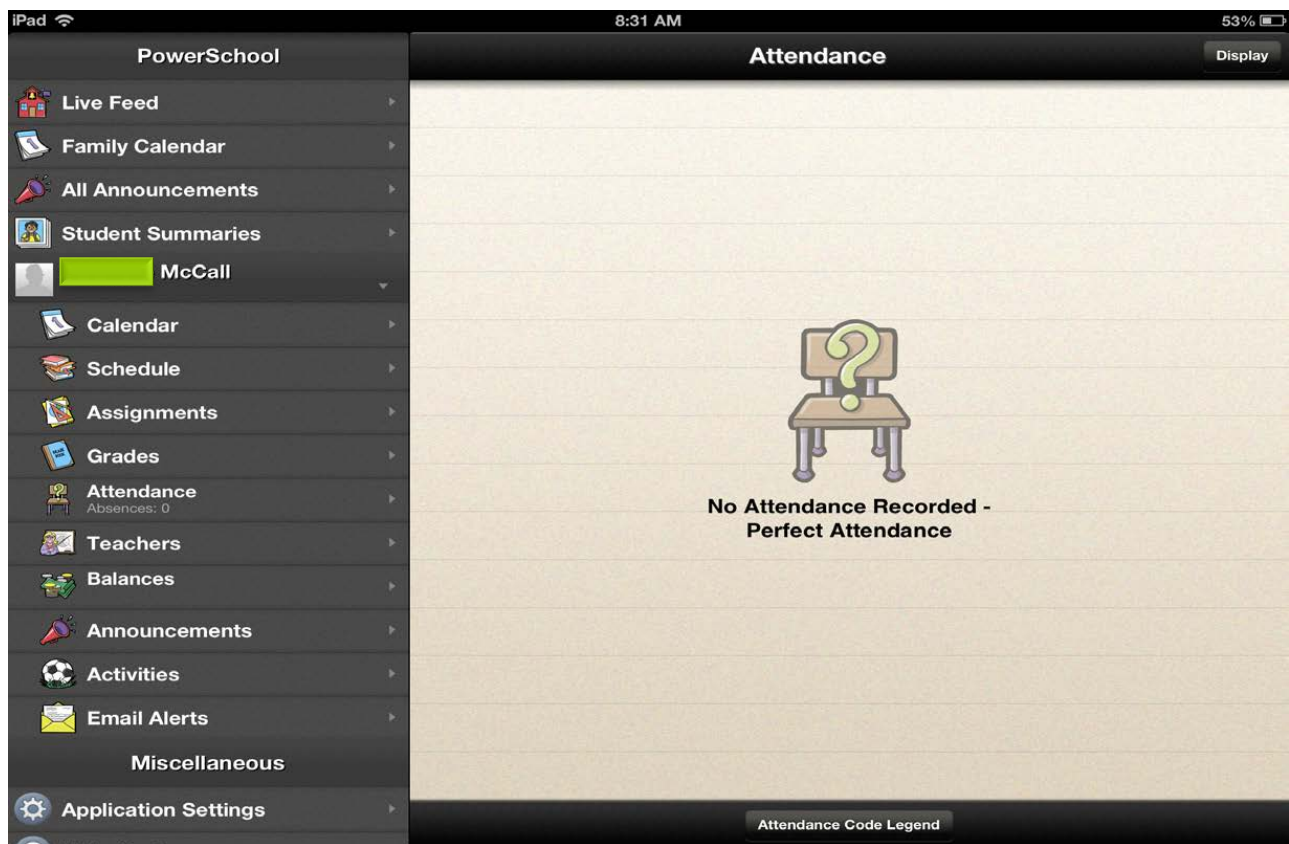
iPad
8:31 AM
53%

PowerSchool
Live Feed
Family Calendar
All Announcements
Student Summaries
McCall
Calendar
Schedule
Assignments
Grades
Attendance
Absences: 0
Teachers
Balances
Announcements
Activities
Email Alerts
Miscellaneous
Application Settings

Attendance
Display

No Attendance Recorded - Perfect Attendance

Attendance Code Legend